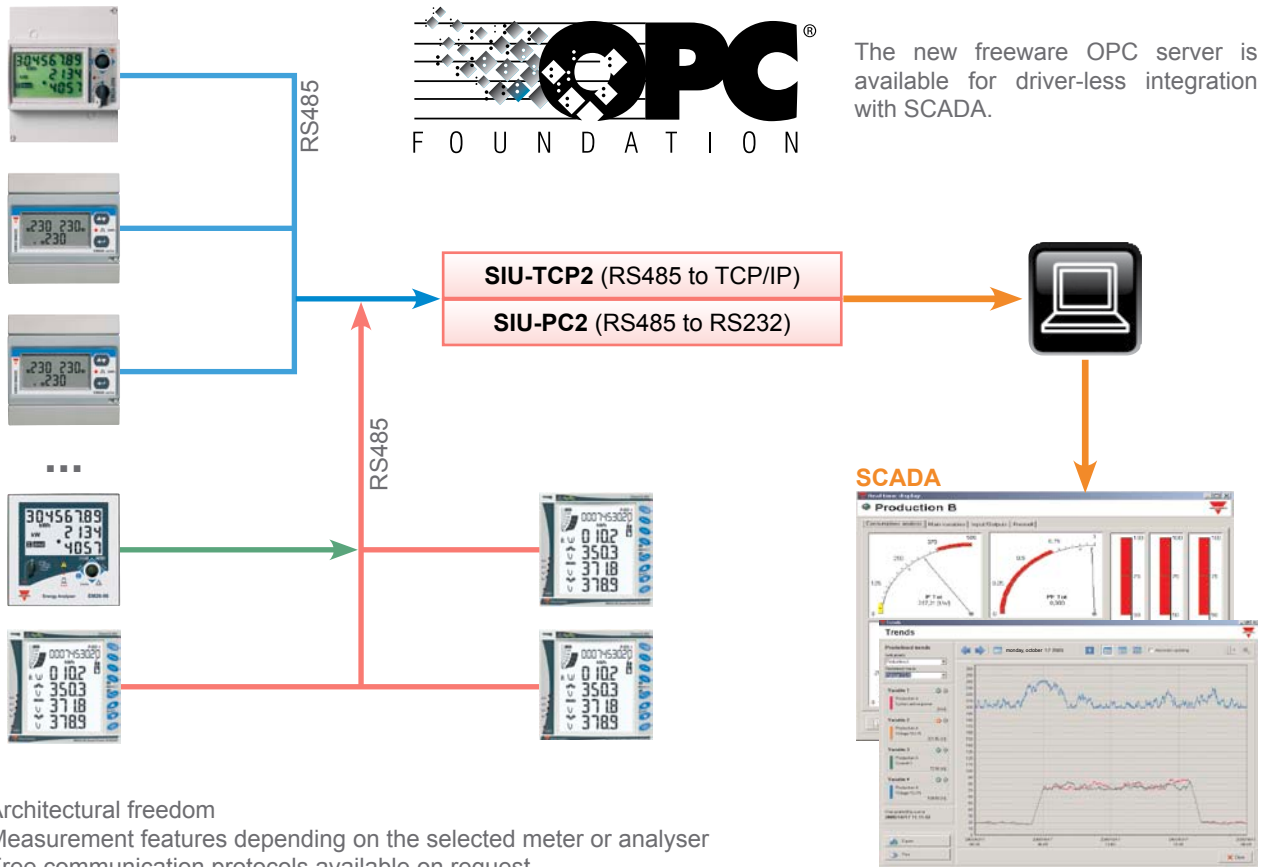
OPC®
FOUNDATION

The new freeware OPC server is available for driver-less integration with SCADA.

RS485

SIU-TCP2 (RS485 to TCP/IP)

SIU-PC2 (RS485 to RS232)

RS485

...

SCADA

Production B

Trends

Architectural freedom
Measurement features depending on the selected meter or analyser
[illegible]